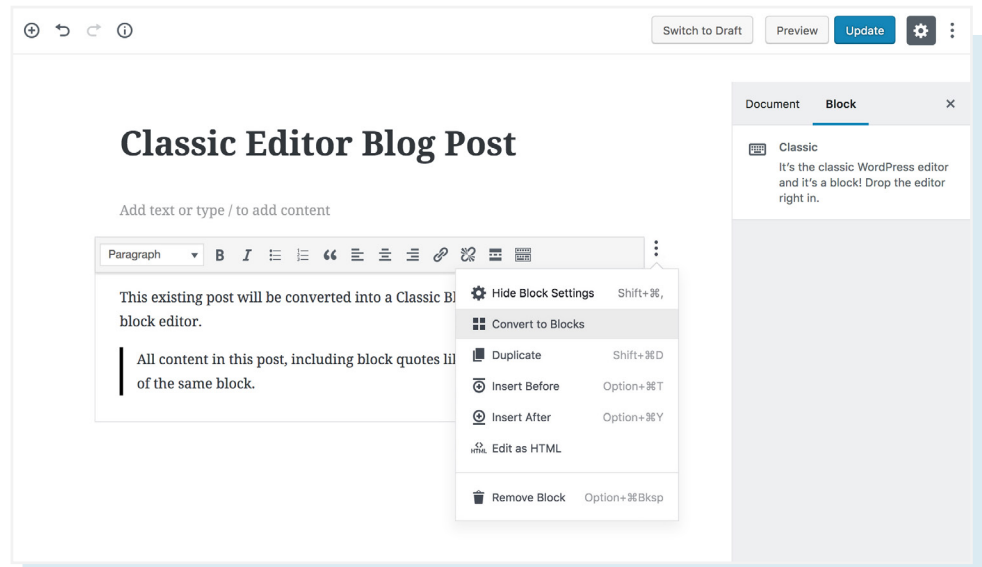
Switch to Draft Preview Update

Document Block ×

Classic
It's the classic WordPress editor and it's a block! Drop the editor right in.

Classic Editor Blog Post

Add text or type / to add content

Paragraph

This existing post will be converted into a Classic Bl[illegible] block editor.

All content in this post, including block quotes lil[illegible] of the same block.

Hide Block Settings Shift+⌘,
Convert to Blocks
Duplicate Shift+⌘D
Insert Before Option+⌘T
Insert After Option+⌘Y
Edit as HTML
Remove Block Option+⌘Bksp